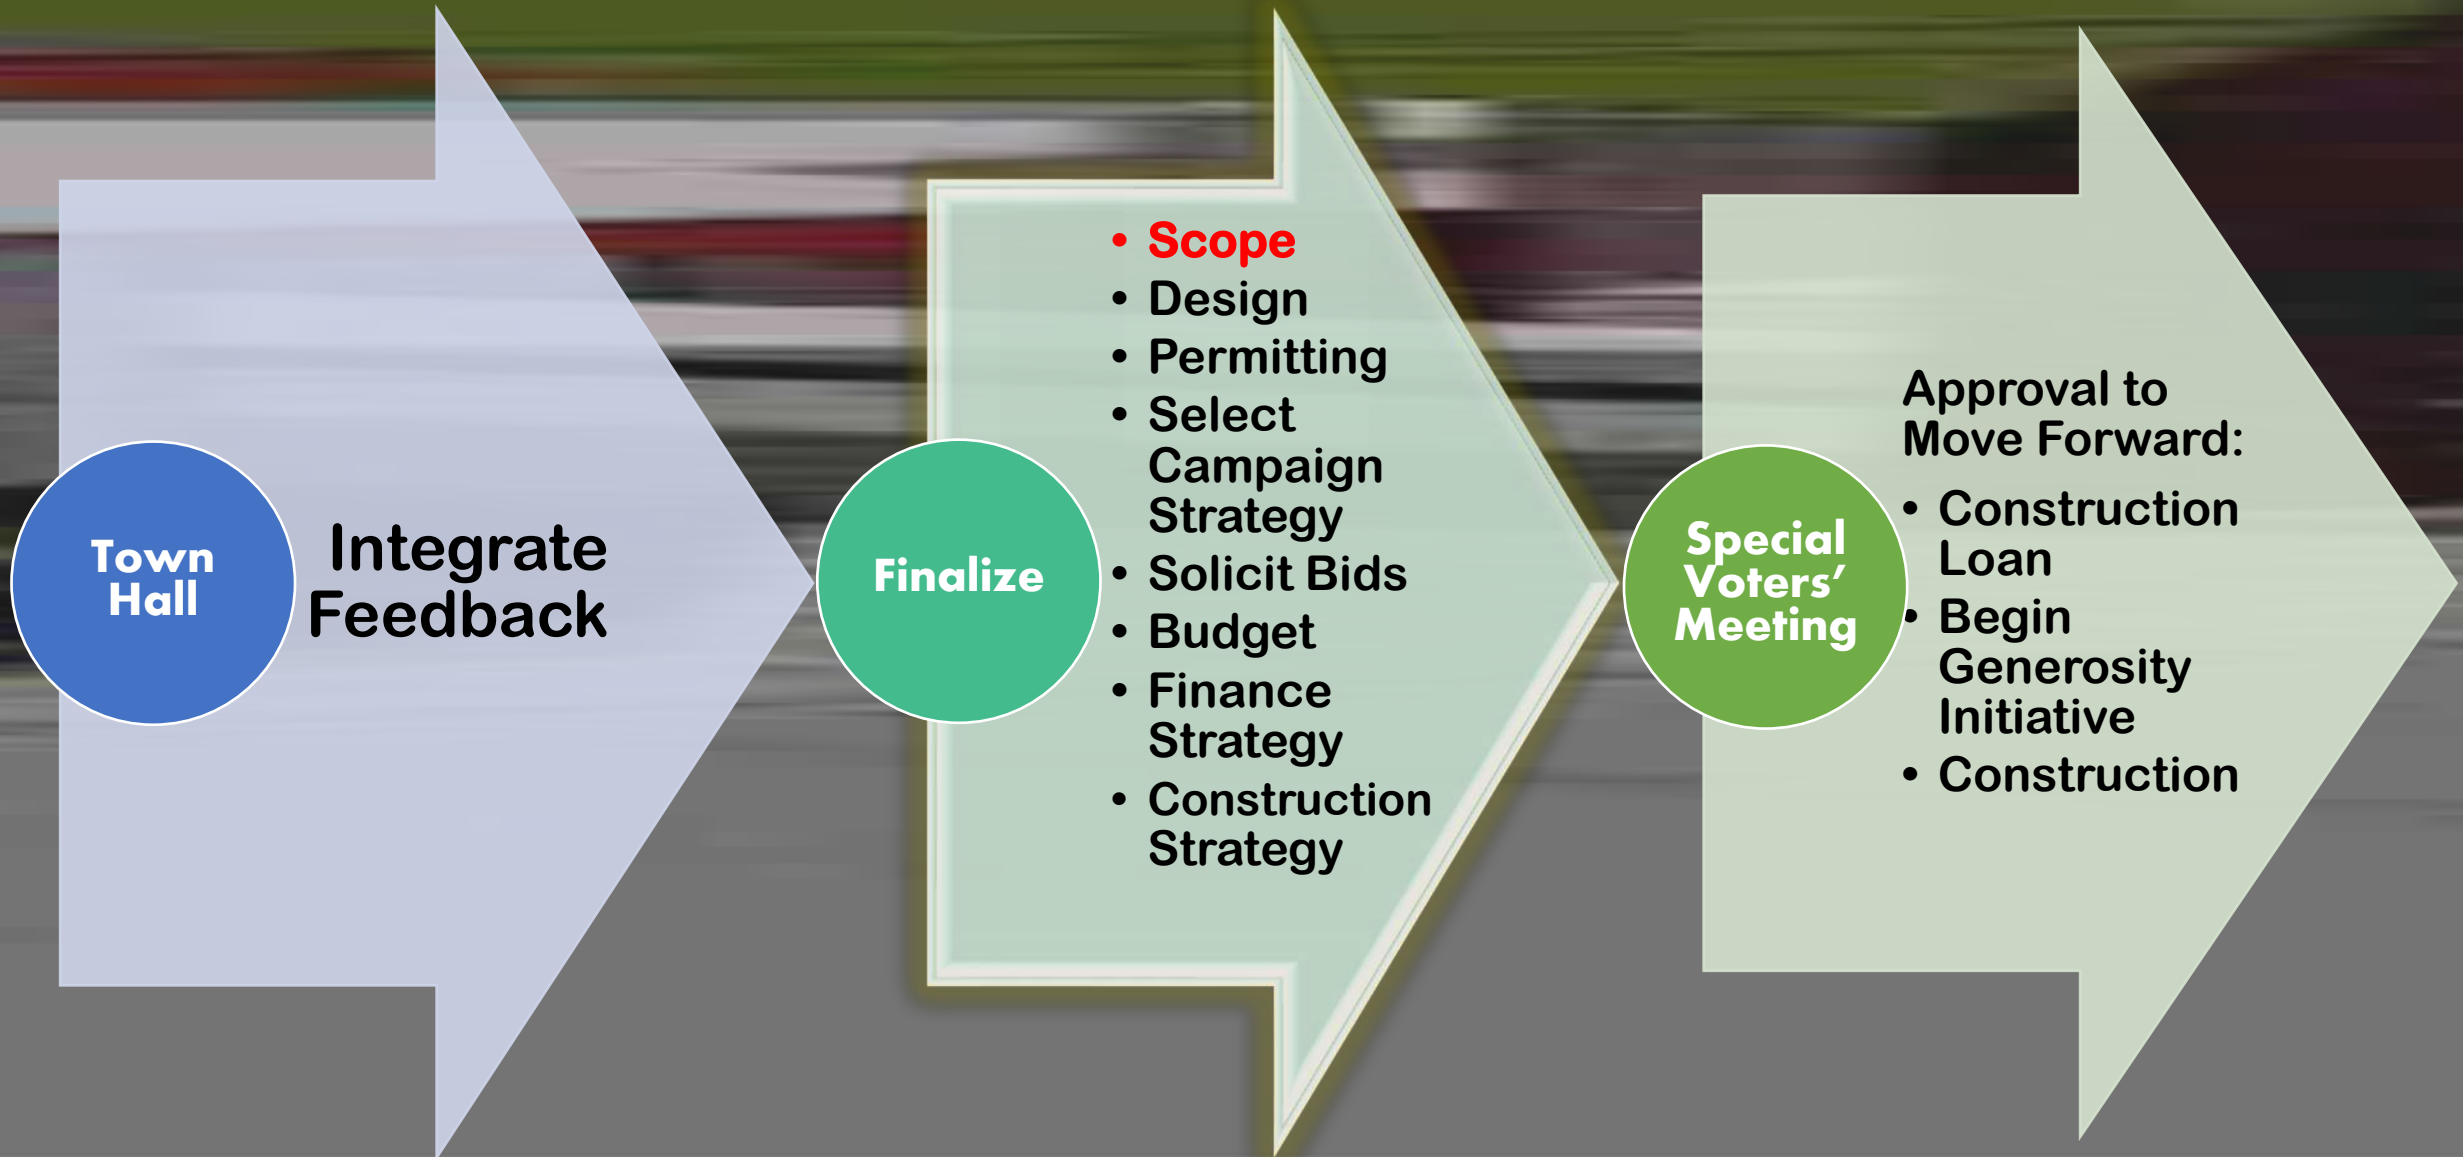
Town Hall

Integrate Feedback

Finalize

- Scope
- Design
- Permitting
- Select Campaign Strategy
- Solicit Bids
- Budget
- Finance Strategy
- Construction Strategy

Special Voters' Meeting

Approval to Move Forward:

- Construction Loan
- Begin Generosity Initiative
- Construction